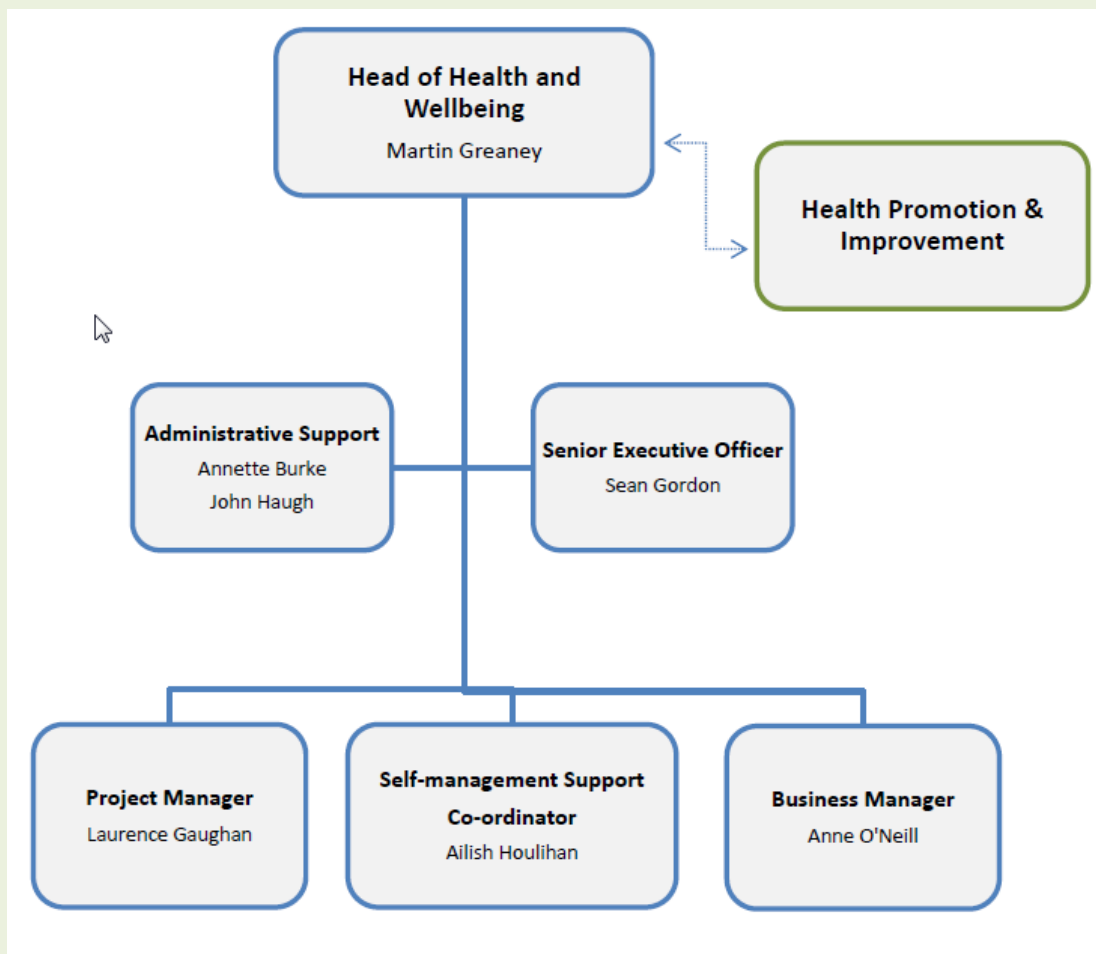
Head of Health and Wellbeing
Martin Greaney

Health Promotion & Improvement

Administrative Support
Annette Burke
John Haugh

Senior Executive Officer
Sean Gordon

Project Manager
Laurence Gaughan

Self-management Support Co-ordinator
Ailish Houlihan

Business Manager
Anne O'Neill